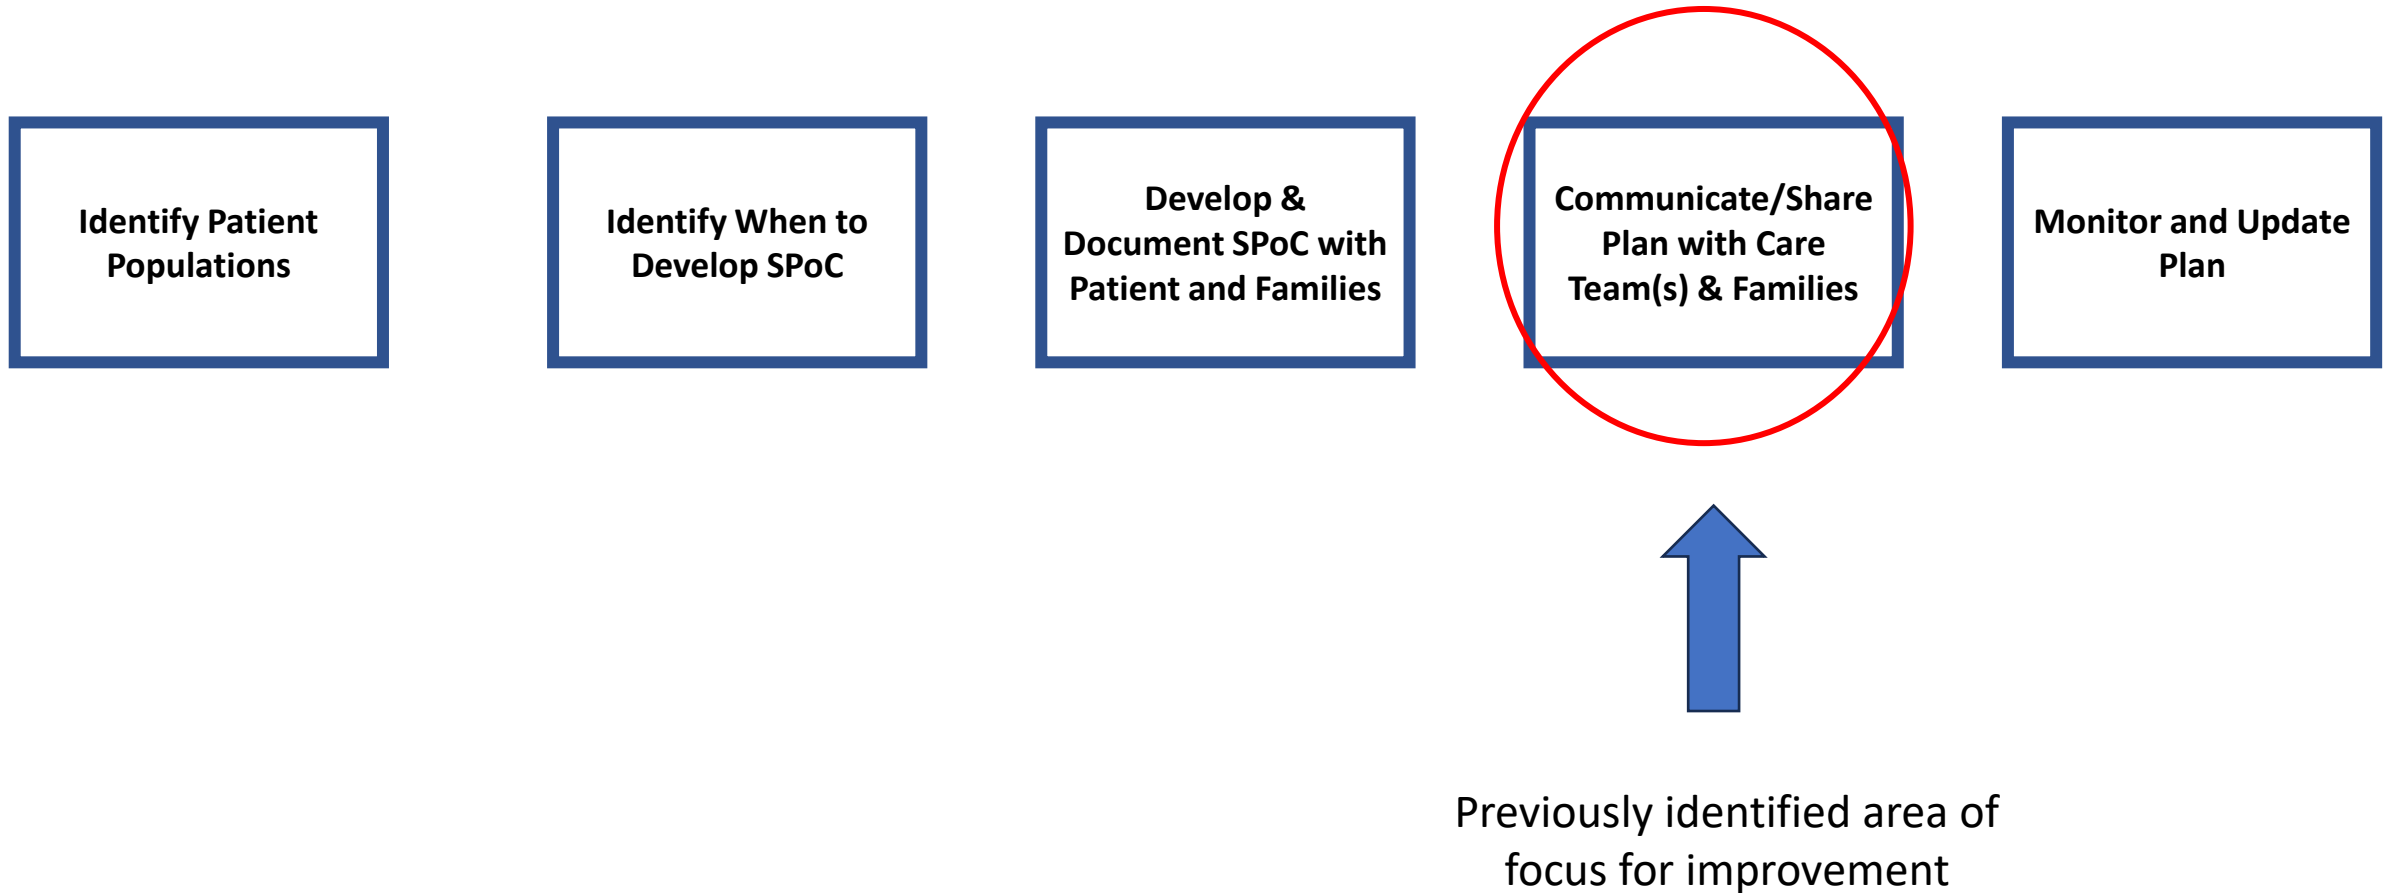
Identify Patient Populations

Identify When to Develop SPoC

Develop & Document SPoC with Patient and Families

Communicate/Share Plan with Care Team(s) & Families

Monitor and Update Plan

Previously identified area of focus for improvement